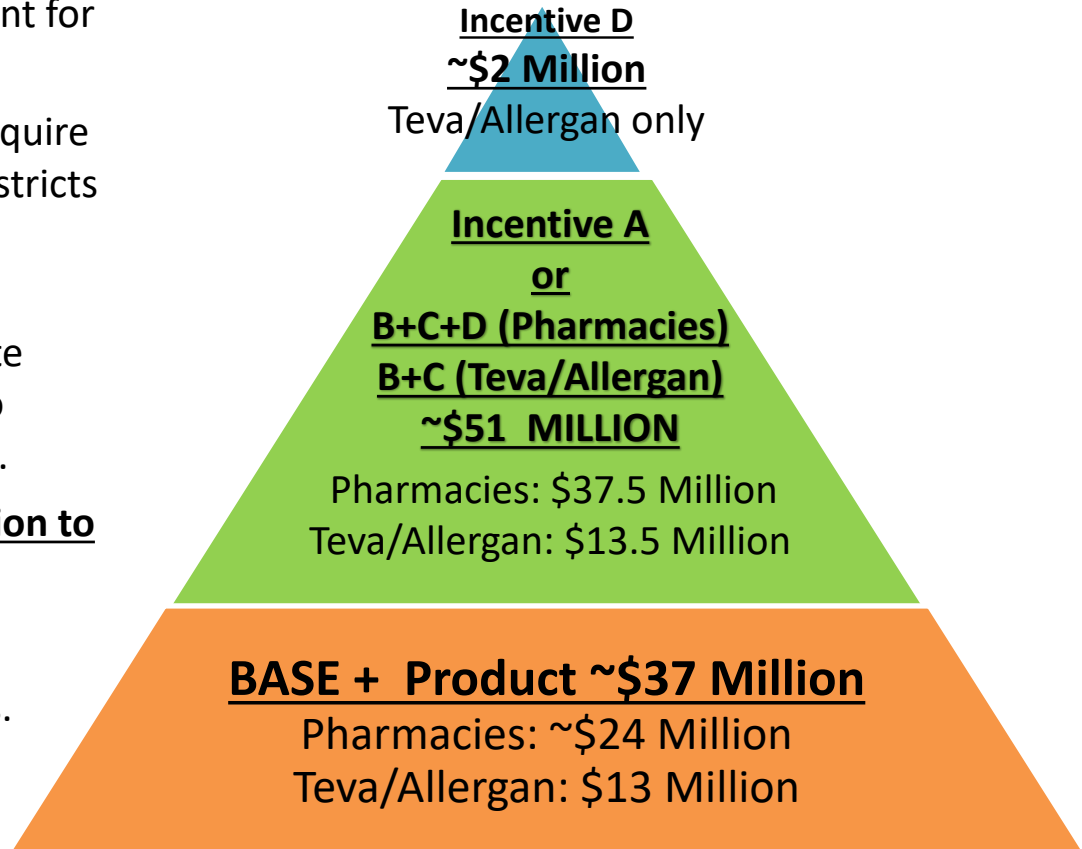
nt for

quire
stricts

e
o
.
ion to

.

Incentive D
~\$2 Million
Teva/Allergan only

Incentive A
or
B+C+D (Pharmacies)
B+C (Teva/Allergan)
~\$51 MILLION
Pharmacies: \$37.5 Million
Teva/Allergan: \$13.5 Million

BASE + Product ~\$37 Million
Pharmacies: ~\$24 Million
Teva/Allergan: \$13 Million